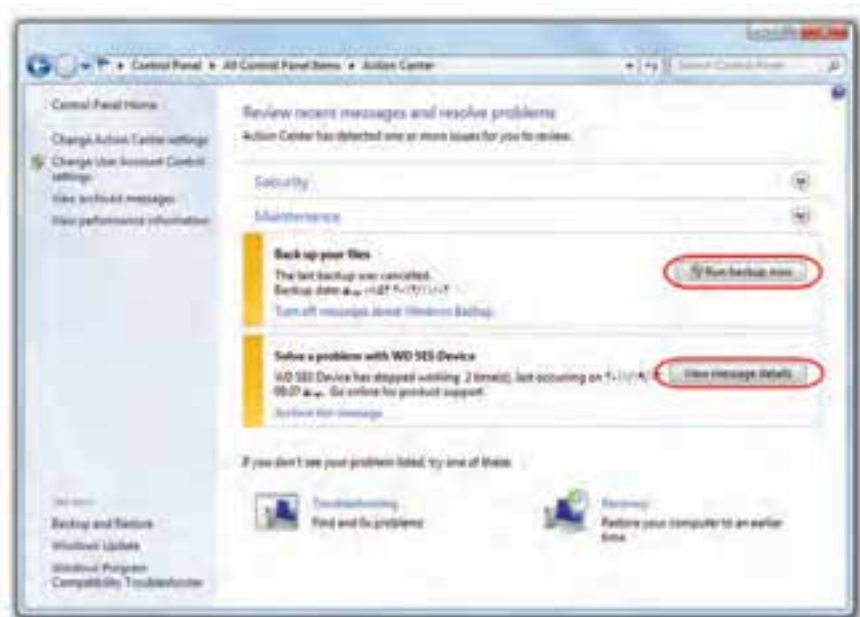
Control Panel ▸ All Control Panel Items ▸ Action Center

Search Control Panel

Control Panel Home

Change Action Center settings

Change User Account Control settings

View archived messages

View performance information

Review recent messages and resolve problems

Action Center has detected one or more issues for you to review.

Security

Maintenance

Back up your files

The last backup was cancelled.

Backup date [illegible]

Turn off messages about Windows Backup

Run backup now

Solve a problem with WD SES Device

WD SES Device has stopped working 2 time(s), last occurring on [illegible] 09:07 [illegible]. Go online for product support.

Archive this message

View message details

If you don't see your problem listed, try one of these:

Troubleshooting

Find and fix problems

Recovery

Restore your computer to an earlier time

See also

Backup and Restore

Windows Update

Windows Program Compatibility Troubleshooter